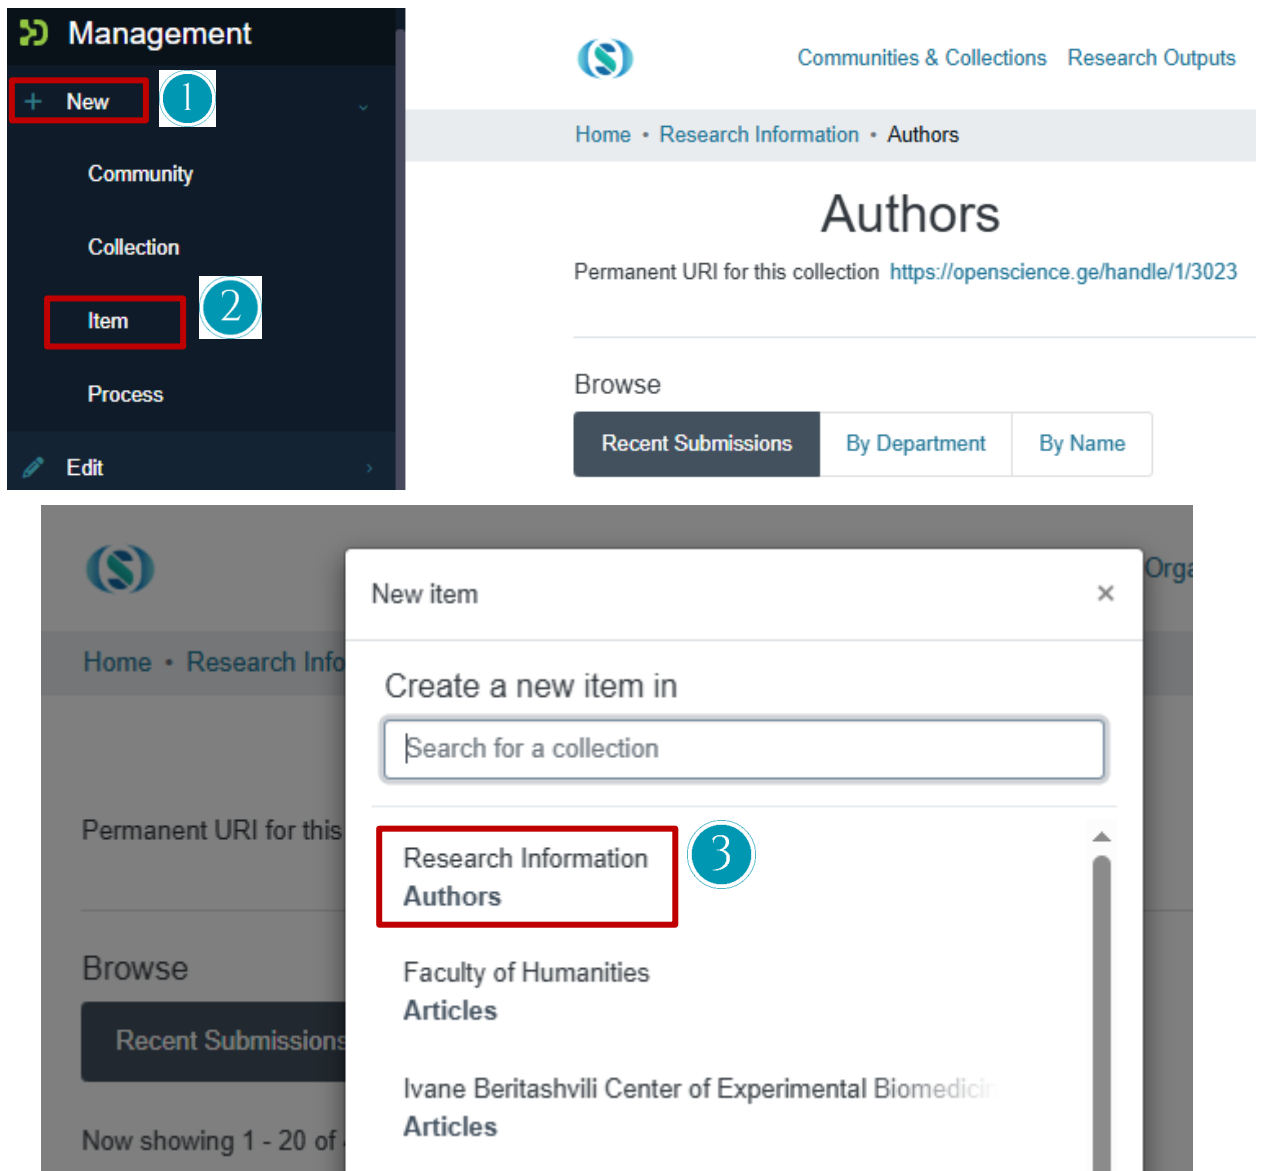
Management

New 1

Community

Collection

Item 2

Process

Edit

Communities & Collections Research Outputs

Home • Research Information • Authors

Authors

Permanent URI for this collection https://openscience.ge/handle/1/3023

Browse

Recent Submissions | By Department | By Name

Orga

Home • Research Info

Permanent URI for this

Browse

Recent Submissions

Now showing 1 - 20 of

New item ×

Create a new item in

Search for a collection

Research Information
Authors 3

Faculty of Humanities
Articles

Ivane Beritashvili Center of Experimental Biomedici
Articles